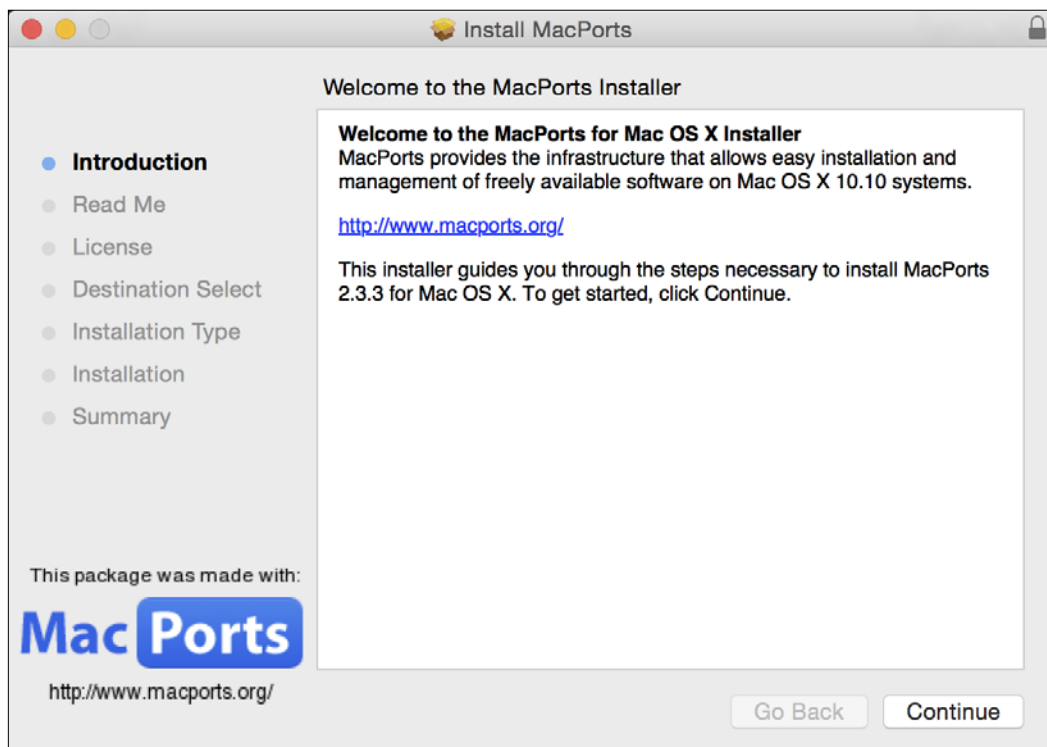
Install MacPorts

Welcome to the MacPorts Installer

Introduction
Read Me
License
Destination Select
Installation Type
Installation
Summary

Welcome to the MacPorts for Mac OS X Installer
MacPorts provides the infrastructure that allows easy installation and management of freely available software on Mac OS X 10.10 systems.

http://www.macports.org/

This installer guides you through the steps necessary to install MacPorts 2.3.3 for Mac OS X. To get started, click Continue.

This package was made with:
Mac Ports
http://www.macports.org/

Go Back
Continue